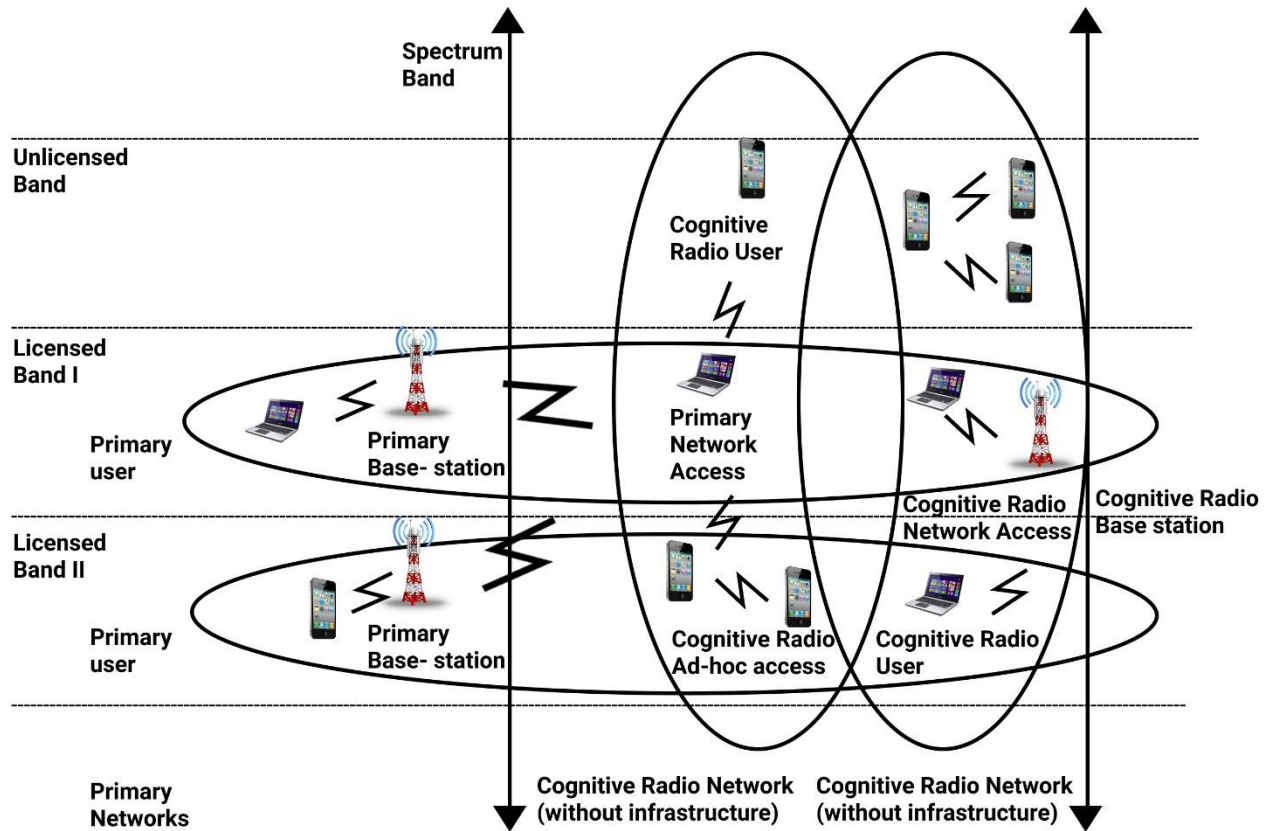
Spectrum Band

Unlicensed Band

Cognitive Radio User

Licensed Band I

Primary user

Primary Base- station

Primary Network Access

Cognitive Radio Network Access

Cognitive Radio Base station

Licensed Band II

Primary user

Primary Base- station

Cognitive Radio Ad-hoc access

Cognitive Radio User

Primary Networks

Cognitive Radio Network (without infrastructure)

Cognitive Radio Network (without infrastructure)